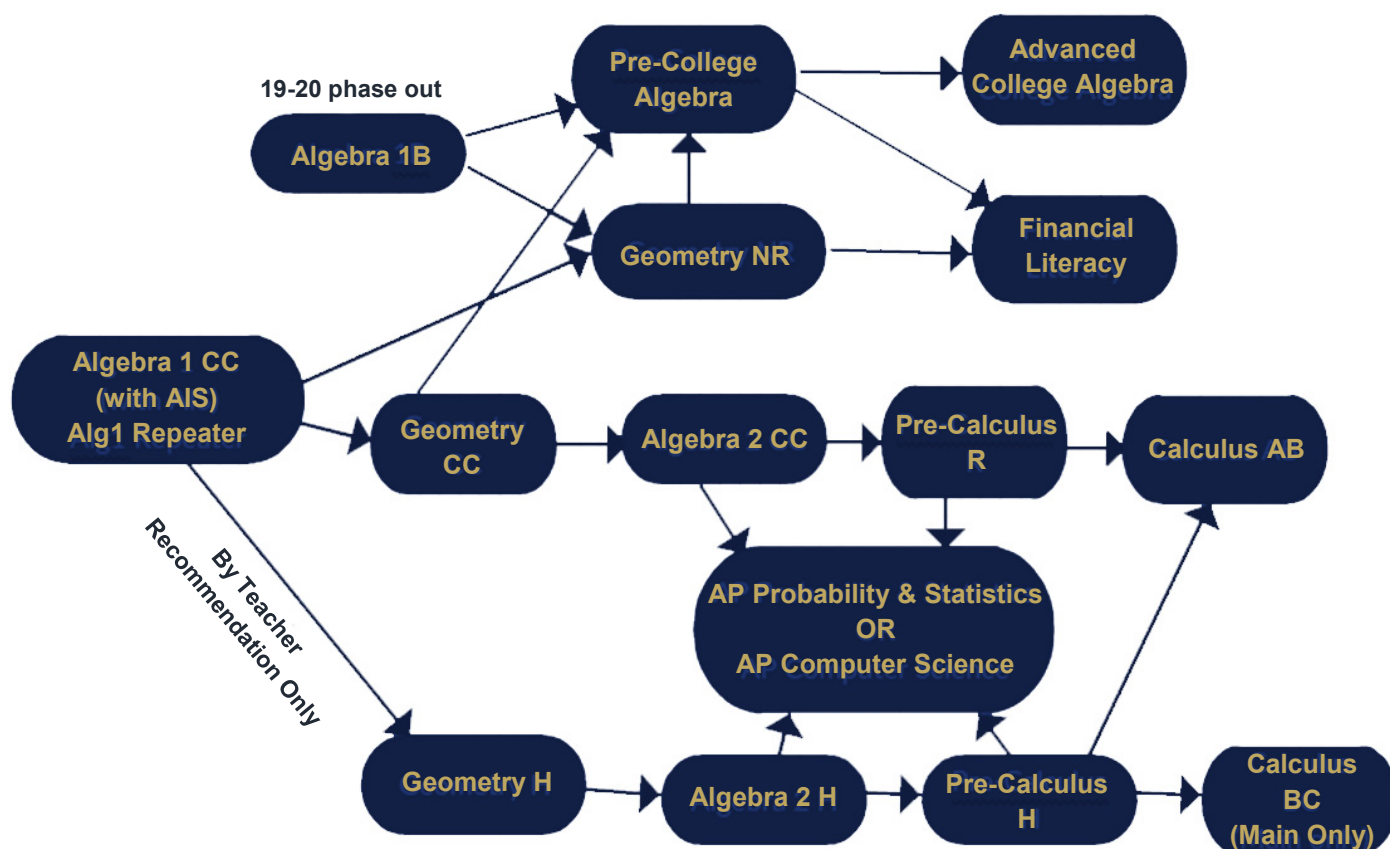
19-20 phase out

Algebra 1B

Pre-College Algebra

Advanced College Algebra

Geometry NR

Financial Literacy

Algebra 1 CC (with AIS) Alg1 Repeater

Geometry CC

Algebra 2 CC

Pre-Calculus R

Calculus AB

By Teacher Recommendation Only

AP Probability & Statistics OR AP Computer Science

Geometry H

Algebra 2 H

Pre-Calculus H

Calculus BC (Main Only)